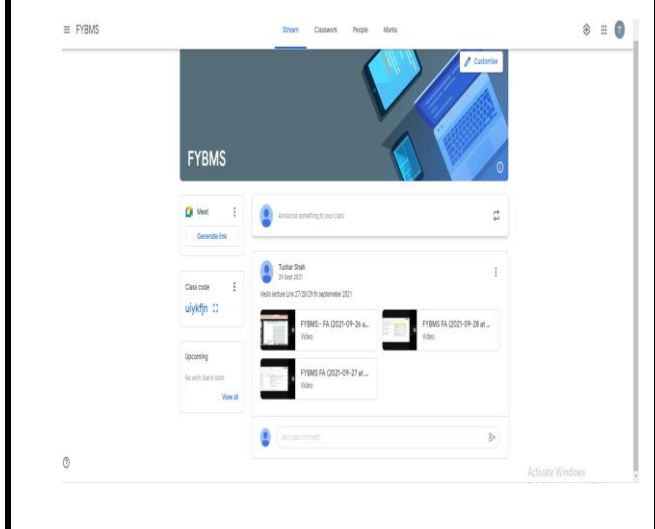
≡ FYBMS

Stream Classwork People Marks

Customise

FYBMS

Meet

Generate link

Announce something to your class

Tushar Shah
29 Sept 2021

Vedio lecture Link 27/28/29 th september 2021

FYBMS:- FA (2021-09-26 a...
Video

FYBMS FA (2021-09-28 at ...
Video

FYBMS FA (2021-09-27 at ...
Video

Class code

uiykfjn

Upcoming

No work due in soon

View all

Add class comment...

Activate Windows